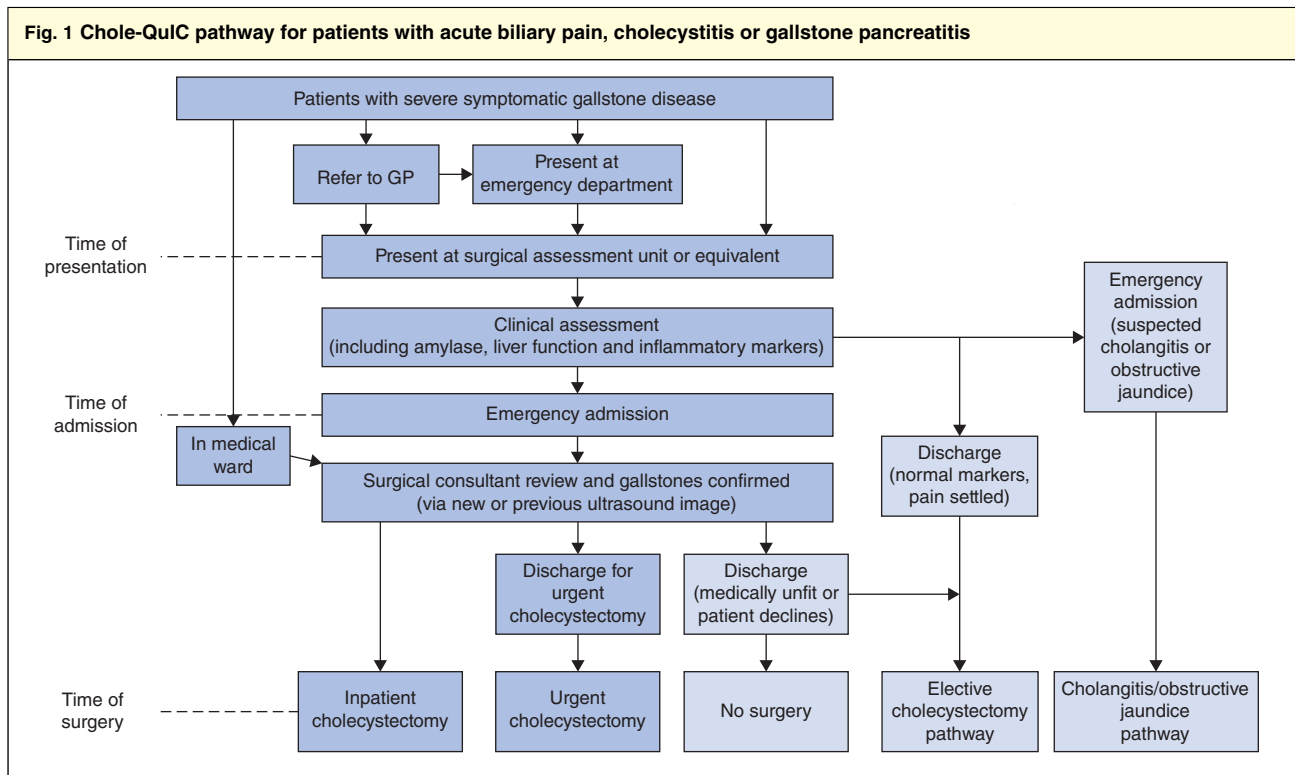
Fig. 1 Chole-QuIC pathway for patients with acute biliary pain, cholecystitis or gallstone pancreatitis

Patients with severe symptomatic gallstone disease

Refer to GP

Present at emergency department

Time of presentation

Present at surgical assessment unit or equivalent

Clinical assessment (including amylase, liver function and inflammatory markers)

Emergency admission (suspected cholangitis or obstructive jaundice)

Time of admission

Emergency admission

In medical ward

Surgical consultant review and gallstones confirmed (via new or previous ultrasound image)

Discharge (normal markers, pain settled)

Discharge for urgent cholecystectomy

Discharge (medically unfit or patient declines)

Time of surgery

Inpatient cholecystectomy

Urgent cholecystectomy

No surgery

Elective cholecystectomy pathway

Cholangitis/obstructive jaundice pathway